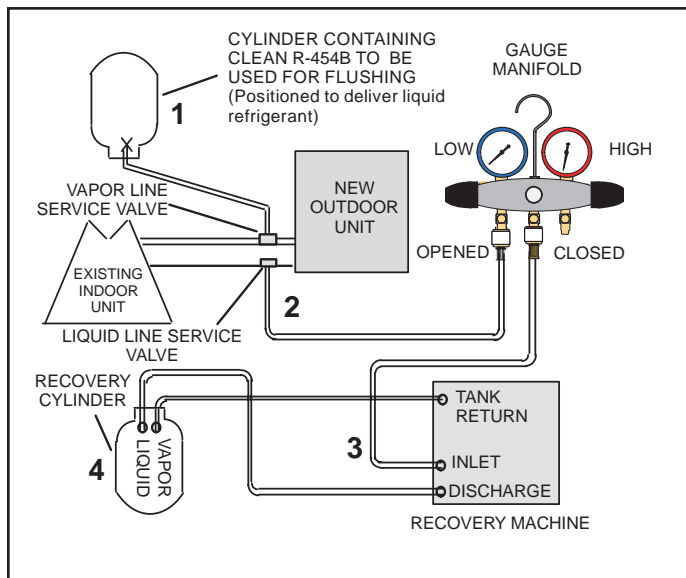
CYLINDER CONTAINING CLEAN R-454B TO BE USED FOR FLUSHING (Positioned to deliver liquid refrigerant)

1

GAUGE MANIFOLD

LOW

HIGH

VAPOR LINE SERVICE VALVE

NEW OUTDOOR UNIT

EXISTING INDOOR UNIT

OPENED

CLOSED

2

LIQUID LINE SERVICE VALVE

RECOVERY CYLINDER

VAPOR

LIQUID

4

3

TANK RETURN

INLET

DISCHARGE

RECOVERY MACHINE